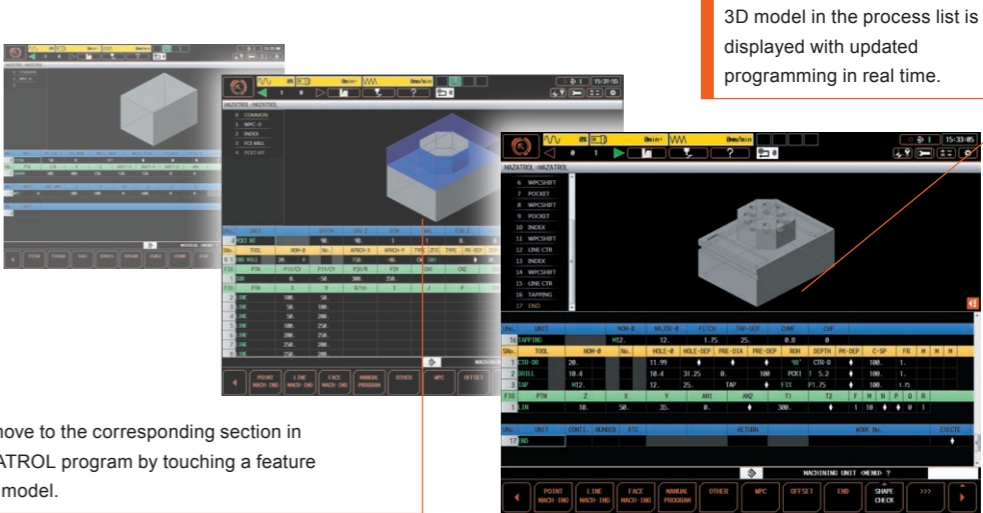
3D model in the process list is displayed with updated programming in real time.

move to the corresponding section in ATROL program by touching a feature model.

MAZATROL :MAZATROL

0 COMMON
1 WPC-0
2 INDEX
3 FCE MILL
4 POCKET

6 WPCSHIFT
7 POCKET
8 WPCSHIFT
9 POCKET
10 INDEX
11 WPCSHIFT
12 LINE CTR
13 INDEX
14 WPCSHIFT
15 LINE CTR
16 TAPPING
17 END

| UNo. | UNIT | NOM-Φ | MAJOR-Φ | PITCH | TAP-DEP | CHMF | CHP |
|---|---|---|---|---|---|---|---|
| 16 | TAPPING | M12. | 12. | 1.75 | 25. | 0.0 | 0 |

| SNo. | TOOL | NOM-Φ | No. | HOLE-Φ | HOLE-DEP | PRE-DIA | PRE-DEP | RGH | DEPTH | PK-DEP | C-SP | FR |
|---|---|---|---|---|---|---|---|---|---|---|---|---|
| 1 | CTR-DR | 20. | | 11.99 | | | | 90° | CTR-D | | 100. | 1. |
| 2 | DRILL | 10.4 | | 10.4 | 31.25 | 0. | | 100 | PCKT T 5.2 | | 100. | 1. |
| 3 | TAP | M12. | | 12. | 25. | | TAP | | P1.75 | | 100. | 1.75 |

| FIG | PTN | Z | X | Y | AN1 | AN2 | T1 | T2 |
|---|---|---|---|---|---|---|---|---|
| 1 | LIN | 10. | 50. | 35. | 0. | | 300. | |

| UNo. | UNIT | CONTI. | NUMBER | ATC | RETURN | WORK No. | EXECUTE |
|---|---|---|---|---|---|---|---|
| 17 | END | | | | | | |

MACHINING UNIT <MENU> ?

POINT MACH-ING | LINE MACH-ING | FACE MACH-ING | MANUAL PROGRAM | OTHER | WPC | OFFSET | END | SHAPE CHECK | >>>

| SNo. | TOOL | NOM-Φ | No. | APRCH-X | APRCH-Y |
|---|---|---|---|---|---|
| 1 | FCE MILL | 20. | | | |

| FIG | PTN | X | Y |
|---|---|---|---|
| 1 | SQR | 0. | 50. |
| 2 | LNE | 100. | 50. |
| 3 | LNE | 100. | 200. |
| 4 | LNE | 50. | 200. |
| 5 | LNE | 100. | 250. |
| 6 | LNE | 200. | 250. |
| 7 | LNE | 250. | 200. |

15:33:05
15:31:55